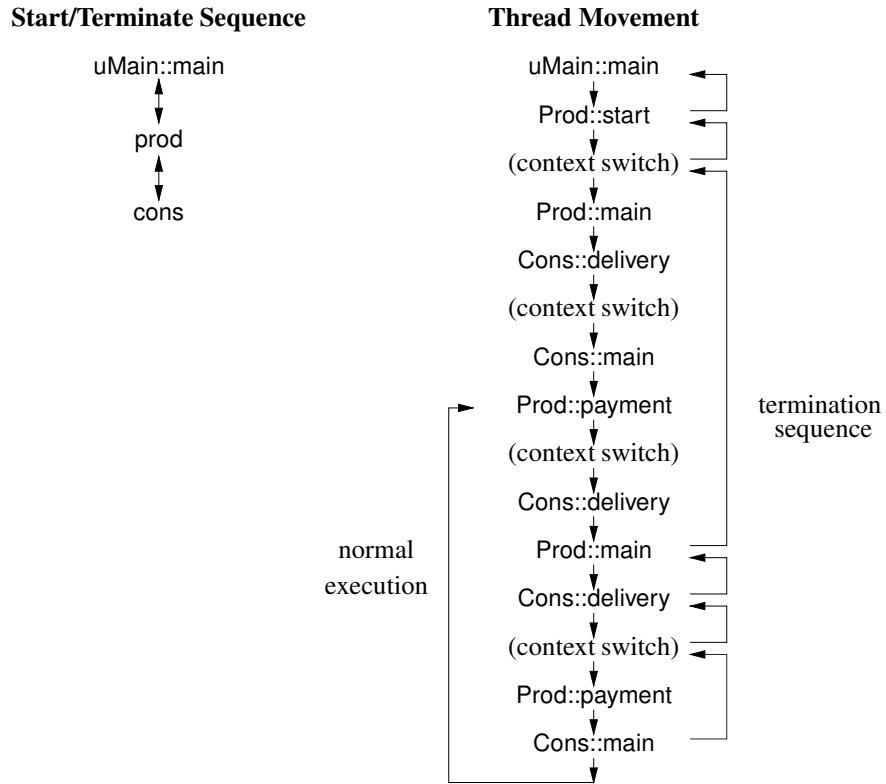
**Start/Terminate Sequence**

uMain::main

prod

cons

**Thread Movement**

uMain::main

Prod::start

(context switch)

Prod::main

Cons::delivery

(context switch)

Cons::main

Prod::payment

(context switch)

Cons::delivery

Prod::main

Cons::delivery

(context switch)

Prod::payment

Cons::main

termination sequence

normal execution